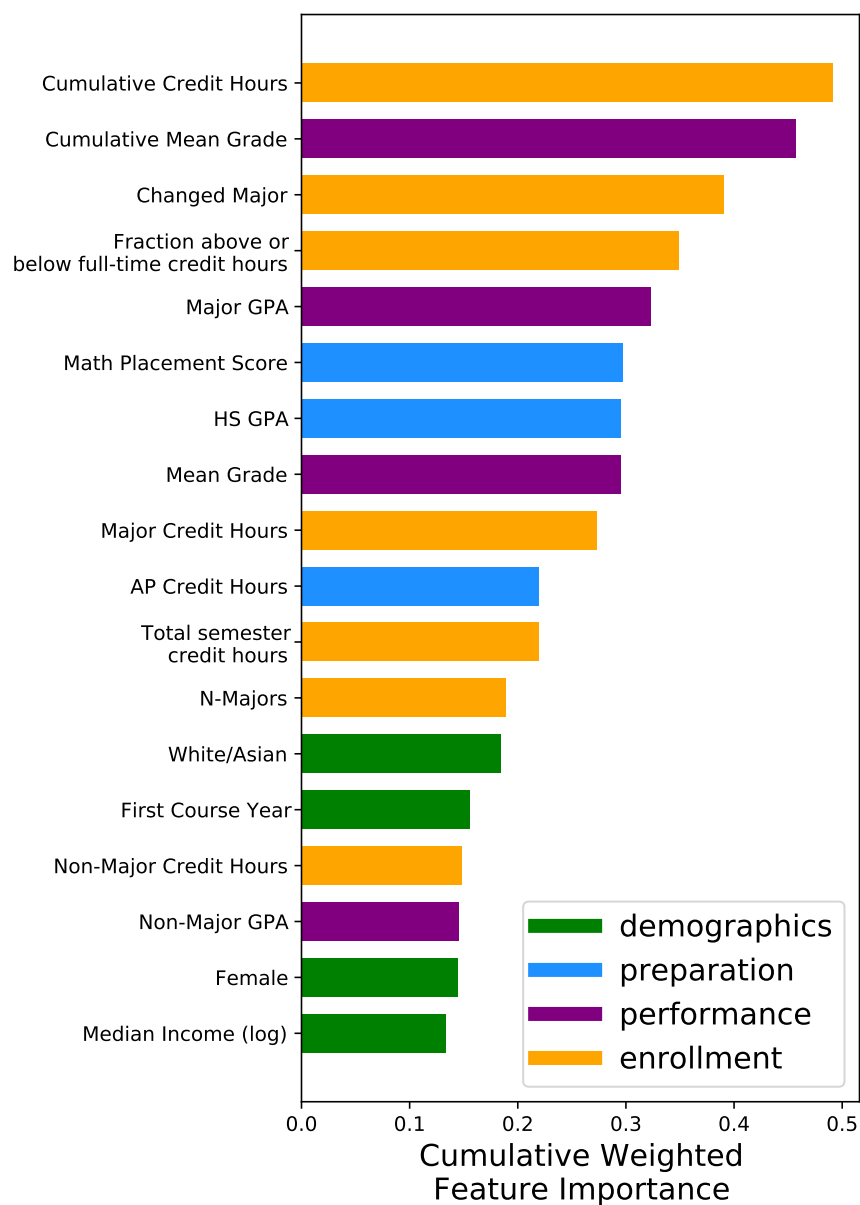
Cumulative Credit Hours
Cumulative Mean Grade
Changed Major
Fraction above or below full-time credit hours
Major GPA
Math Placement Score
HS GPA
Mean Grade
Major Credit Hours
AP Credit Hours
Total semester credit hours
N-Majors
White/Asian
First Course Year
Non-Major Credit Hours
Non-Major GPA
Female
Median Income (log)

demographics
preparation
performance
enrollment

0.0 0.1 0.2 0.3 0.4 0.5

Cumulative Weighted Feature Importance